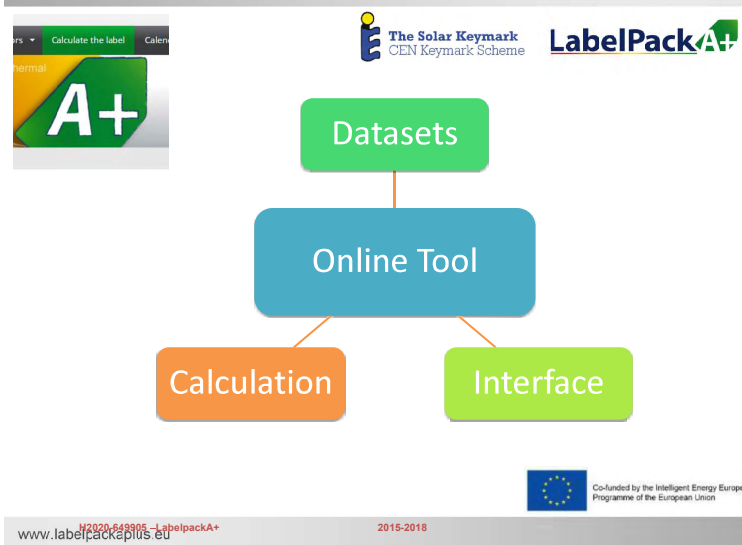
rs ▾ Calculate the label Calen

hermal

A+

The Solar Keymark
CEN Keymark Scheme

LabelPackA+

Datasets

Online Tool

Calculation

Interface

Co-funded by the Intelligent Energy Europe
Programme of the European Union

www.labelpackaplus.eu

H2020-649905 –LabelpackA+

2015-2018